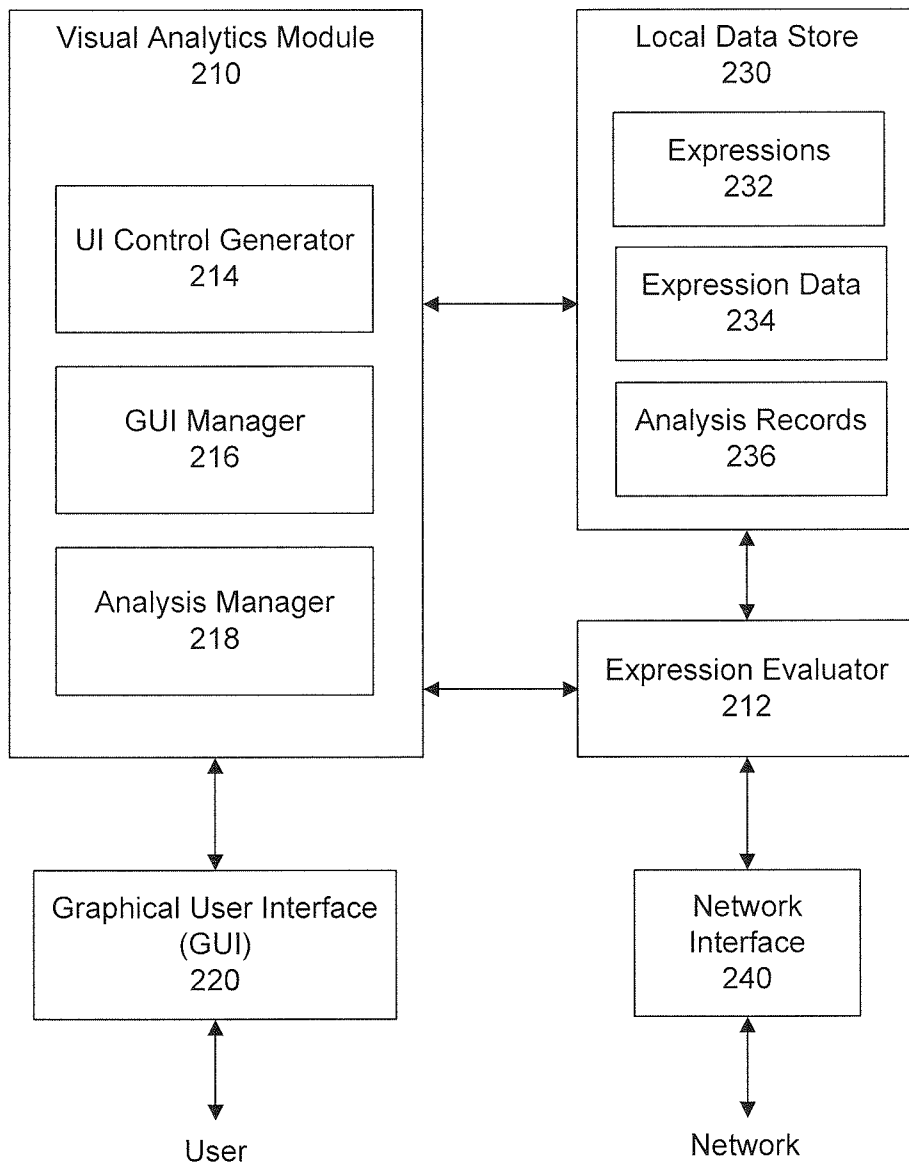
Visual Analytics Module
210

UI Control Generator
214

GUI Manager
216

Analysis Manager
218

Local Data Store
230

Expressions
232

Expression Data
234

Analysis Records
236

Expression Evaluator
212

Graphical User Interface
(GUI)
220

Network
Interface
240

User

Network